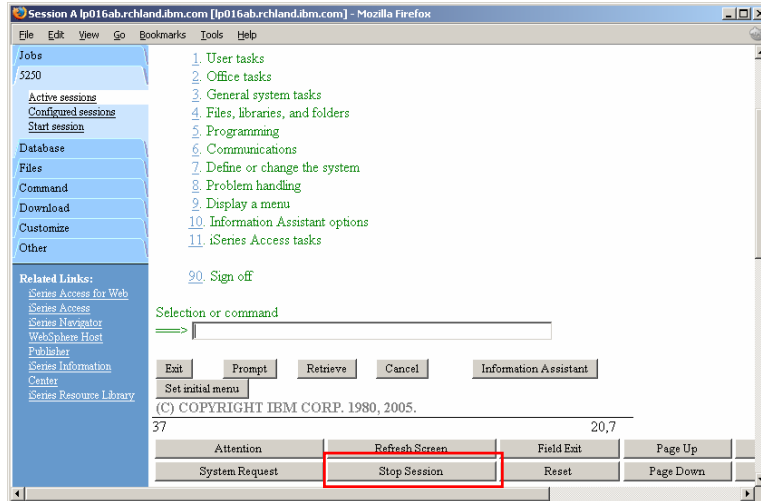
Session A lp016ab.rchland.ibm.com [lp016ab.rchland.ibm.com] - Mozilla Firefox

File Edit View Go Bookmarks Tools Help

Jobs
5250
Active sessions
Configured sessions
Start session
Database
Files
Command
Download
Customize
Other

Related Links:
iSeries Access for Web
iSeries Access
iSeries Navigator
WebSphere Host Publisher
iSeries Information Center
iSeries Resource Library

1. User tasks
2. Office tasks
3. General system tasks
4. Files, libraries, and folders
5. Programming
6. Communications
7. Define or change the system
8. Problem handling
9. Display a menu
10. Information Assistant options
11. iSeries Access tasks

90. Sign off

Selection or command
===>

Exit Prompt Retrieve Cancel Information Assistant
Set initial menu
(C) COPYRIGHT IBM CORP. 1980, 2005.
37 20,7

| Attention | Refresh Screen | Field Exit | Page Up |
|---|---|---|---|
| System Request | Stop Session | Reset | Page Down |